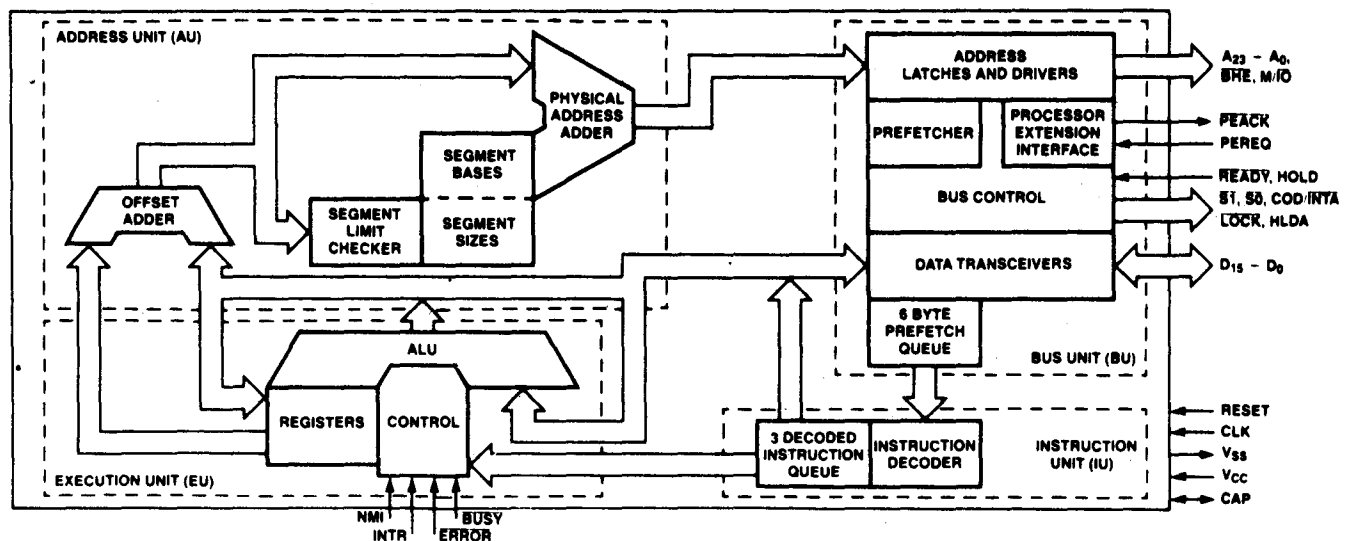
ADDRESS UNIT (AU)

PHYSICAL ADDRESS ADDER

SEGMENT BASES

SEGMENT SIZES

SEGMENT LIMIT CHECKER

OFFSET ADDER

ADDRESS LATCHES AND DRIVERS

$A_{23} - A_0$, $\overline{BHE}$, M/$\overline{IO}$

PREFETCHER

PROCESSOR EXTENSION INTERFACE

$\overline{PEACK}$

PEREQ

$\overline{READY}$, HOLD

BUS CONTROL

$\overline{S1}$, $\overline{S0}$, COD/$\overline{INTA}$

$\overline{LOCK}$, HLDA

DATA TRANSCEIVERS

$D_{15} - D_0$

6 BYTE PREFETCH QUEUE

BUS UNIT (BU)

ALU

REGISTERS

CONTROL

EXECUTION UNIT (EU)

NMI

INTR

$\overline{BUSY}$

$\overline{ERROR}$

3 DECODED INSTRUCTION QUEUE

INSTRUCTION DECODER

INSTRUCTION UNIT (IU)

RESET

CLK

$V_{SS}$

$V_{CC}$

CAP